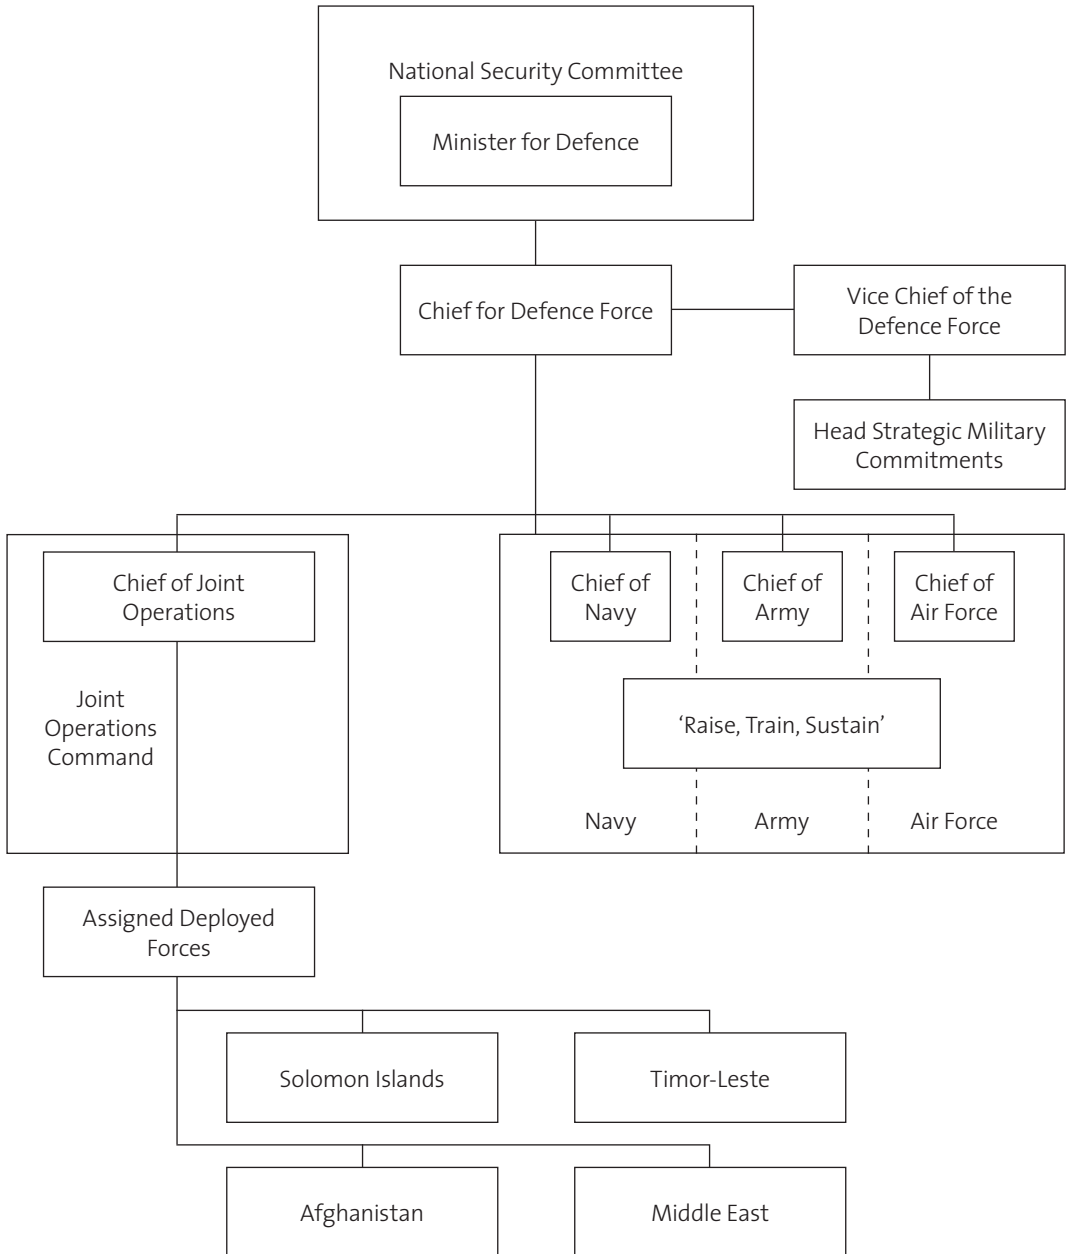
National Security Committee

Minister for Defence

Chief for Defence Force

Vice Chief of the Defence Force

Head Strategic Military Commitments

Chief of Joint Operations

Joint Operations Command

Chief of Navy

Chief of Army

Chief of Air Force

'Raise, Train, Sustain'

Navy

Army

Air Force

Assigned Deployed Forces

Solomon Islands

Timor-Leste

Afghanistan

Middle East